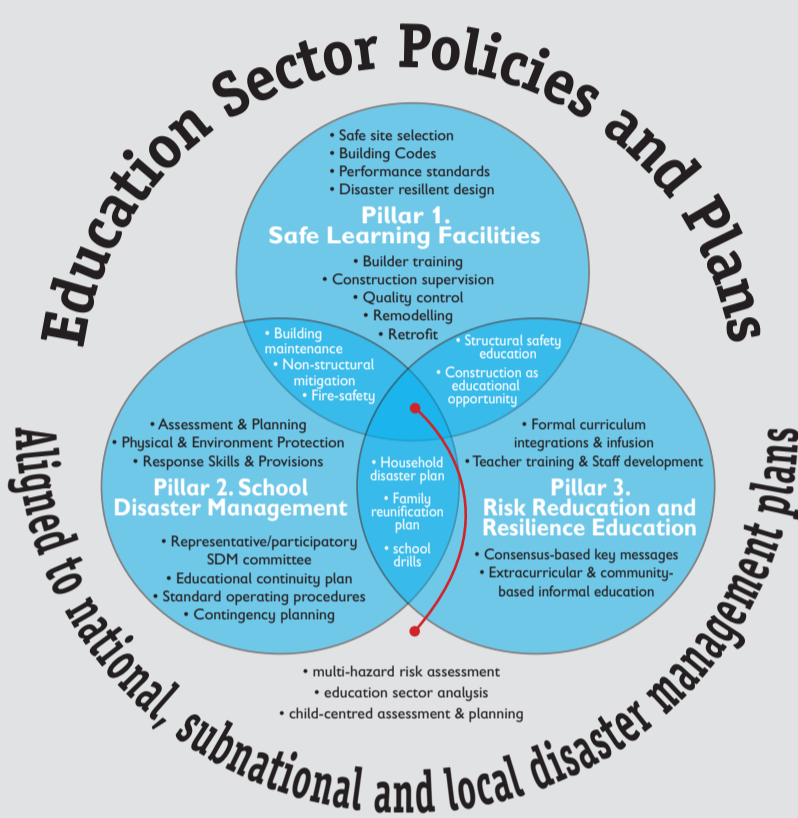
Education Sector Policies and Plans

• Safe site selection
• Building Codes
• Performance standards
• Disaster resilient design

Pillar 1.
Safe Learning Facilities

• Builder training
• Construction supervision
• Quality control
• Remodelling
• Retrofit

• Building maintenance
• Non-structural mitigation
• Fire-safety

• Structural safety education
• Construction as educational opportunity

• Assessment & Planning
• Physical & Environment Protection
• Response Skills & Provisions

Pillar 2. School Disaster Management

• Representative/participatory SDM committee
• Educational continuity plan
• Standard operating procedures
• Contingency planning

• Household disaster plan
• Family reunification plan
• school drills

• Formal curriculum integrations & infusion
• Teacher training & Staff development

Pillar 3.
Risk Reducation and Resilience Education

• Consensus-based key messages
• Extracurricular & community-based informal education

• multi-hazard risk assessment
• education sector analysis
• child-centred assessment & planning

Aligned to national, subnational and local disaster management plans